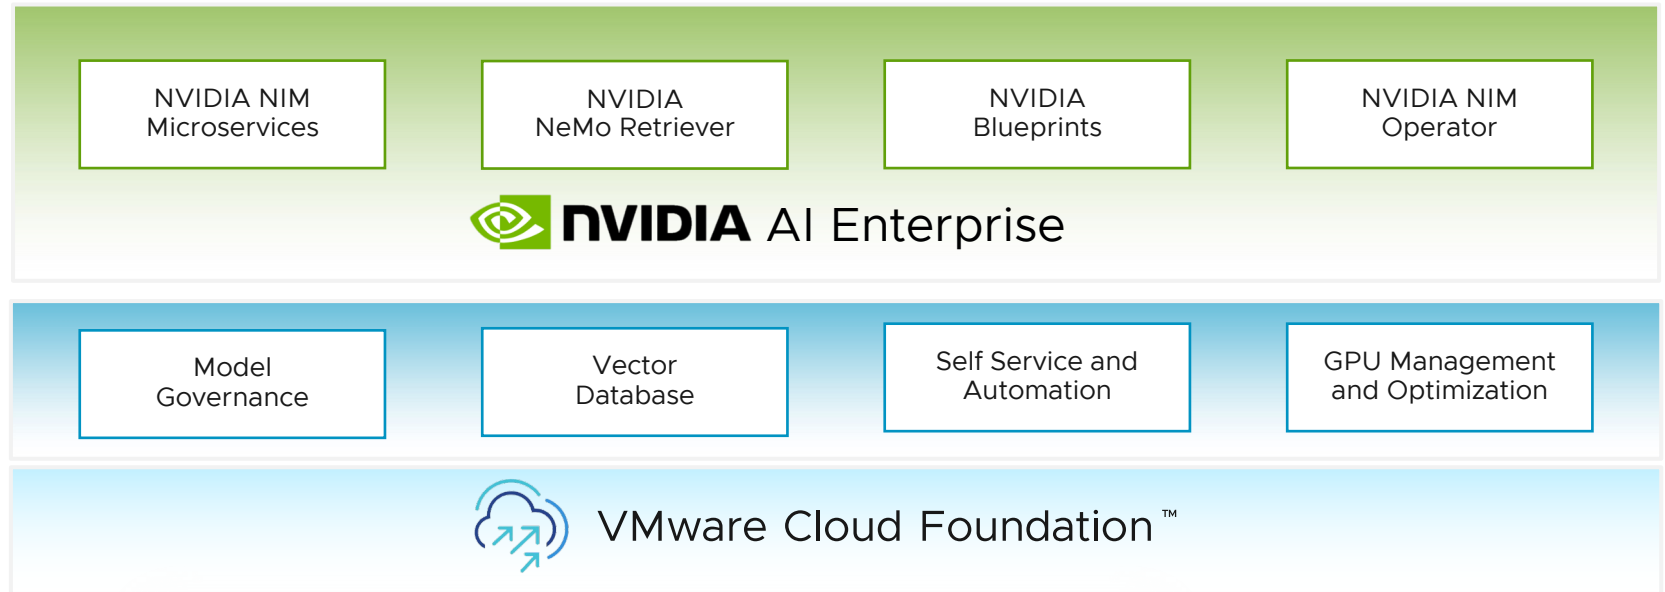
NVIDIA NIM Microservices

NVIDIA NeMo Retriever

NVIDIA Blueprints

NVIDIA NIM Operator

NVIDIA AI Enterprise

Model Governance

Vector Database

Self Service and Automation

GPU Management and Optimization

VMware Cloud Foundation™